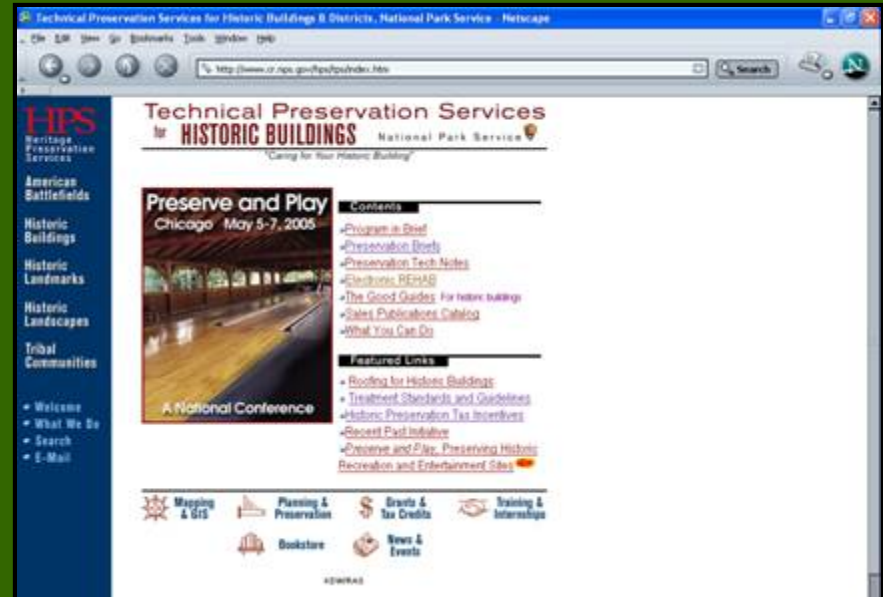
Technical Preservation Services for Historic Buildings & Districts, National Park Service - Netscape

File Edit View Go Bookmarks Tools Window Help

http://www.cr.nps.gov/hps/tps/index.htm

Search

HPS
Heritage Preservation Services

American Battlefields

Historic Buildings

Historic Landmarks

Historic Landscapes

Tribal Communities

• Welcome
• What We Do
• Search
• E-Mail

Technical Preservation Services for HISTORIC BUILDINGS National Park Service

"Caring for Your Historic Building"

Preserve and Play
Chicago May 5-7, 2005

A National Conference

Contents

-Program in Brief
-Preservation Briefs
-Preservation Tech Notes
-Electronic REHAB
-The Good Guides For historic buildings
-Sales Publications Catalog
-What You Can Do

Featured Links

- Roofing for Historic Buildings
- Treatment Standards and Guidelines
-Historic Preservation Tax Incentives
-Recent Past Initiative
-Preserve and Play: Preserving Historic Recreation and Entertainment Sites NEW

Mapping & GIS

Planning & Preservation

Grants & Tax Credits

Training & Internships

Bookstore

News & Events

KDWIRAS